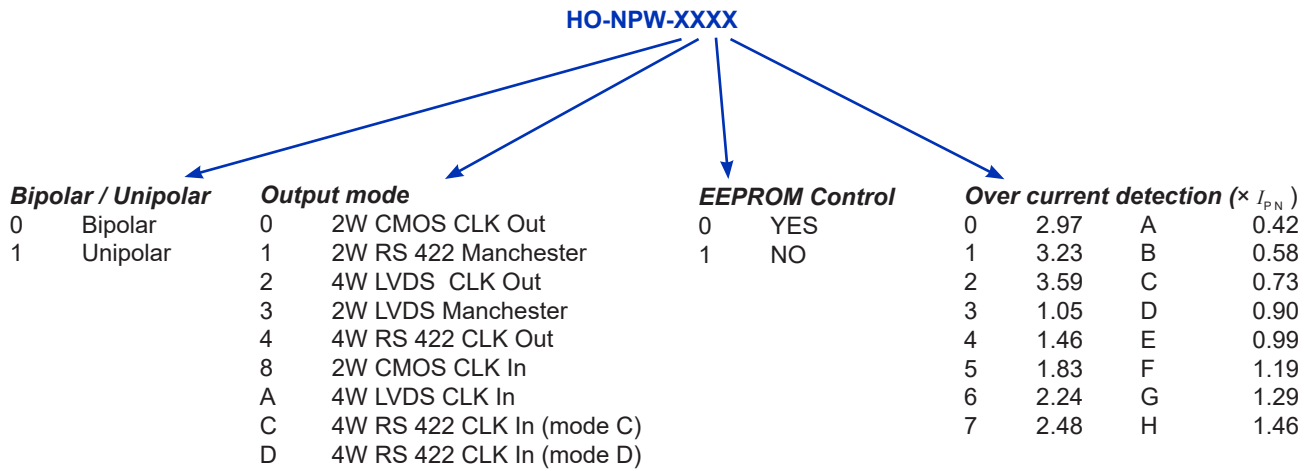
HO-NPW-XXXX

Bipolar / Unipolar
0 Bipolar
1 Unipolar

Output mode
0 2W CMOS CLK Out
1 2W RS 422 Manchester
2 4W LVDS CLK Out
3 2W LVDS Manchester
4 4W RS 422 CLK Out
8 2W CMOS CLK In
A 4W LVDS CLK In
C 4W RS 422 CLK In (mode C)
D 4W RS 422 CLK In (mode D)

EEPROM Control
0 YES
1 NO

Over current detection (× $I_{PN}$)

| | | | |
|---|---|---|---|
| 0 | 2.97 | A | 0.42 |
| 1 | 3.23 | B | 0.58 |
| 2 | 3.59 | C | 0.73 |
| 3 | 1.05 | D | 0.90 |
| 4 | 1.46 | E | 0.99 |
| 5 | 1.83 | F | 1.19 |
| 6 | 2.24 | G | 1.29 |
| 7 | 2.48 | H | 1.46 |